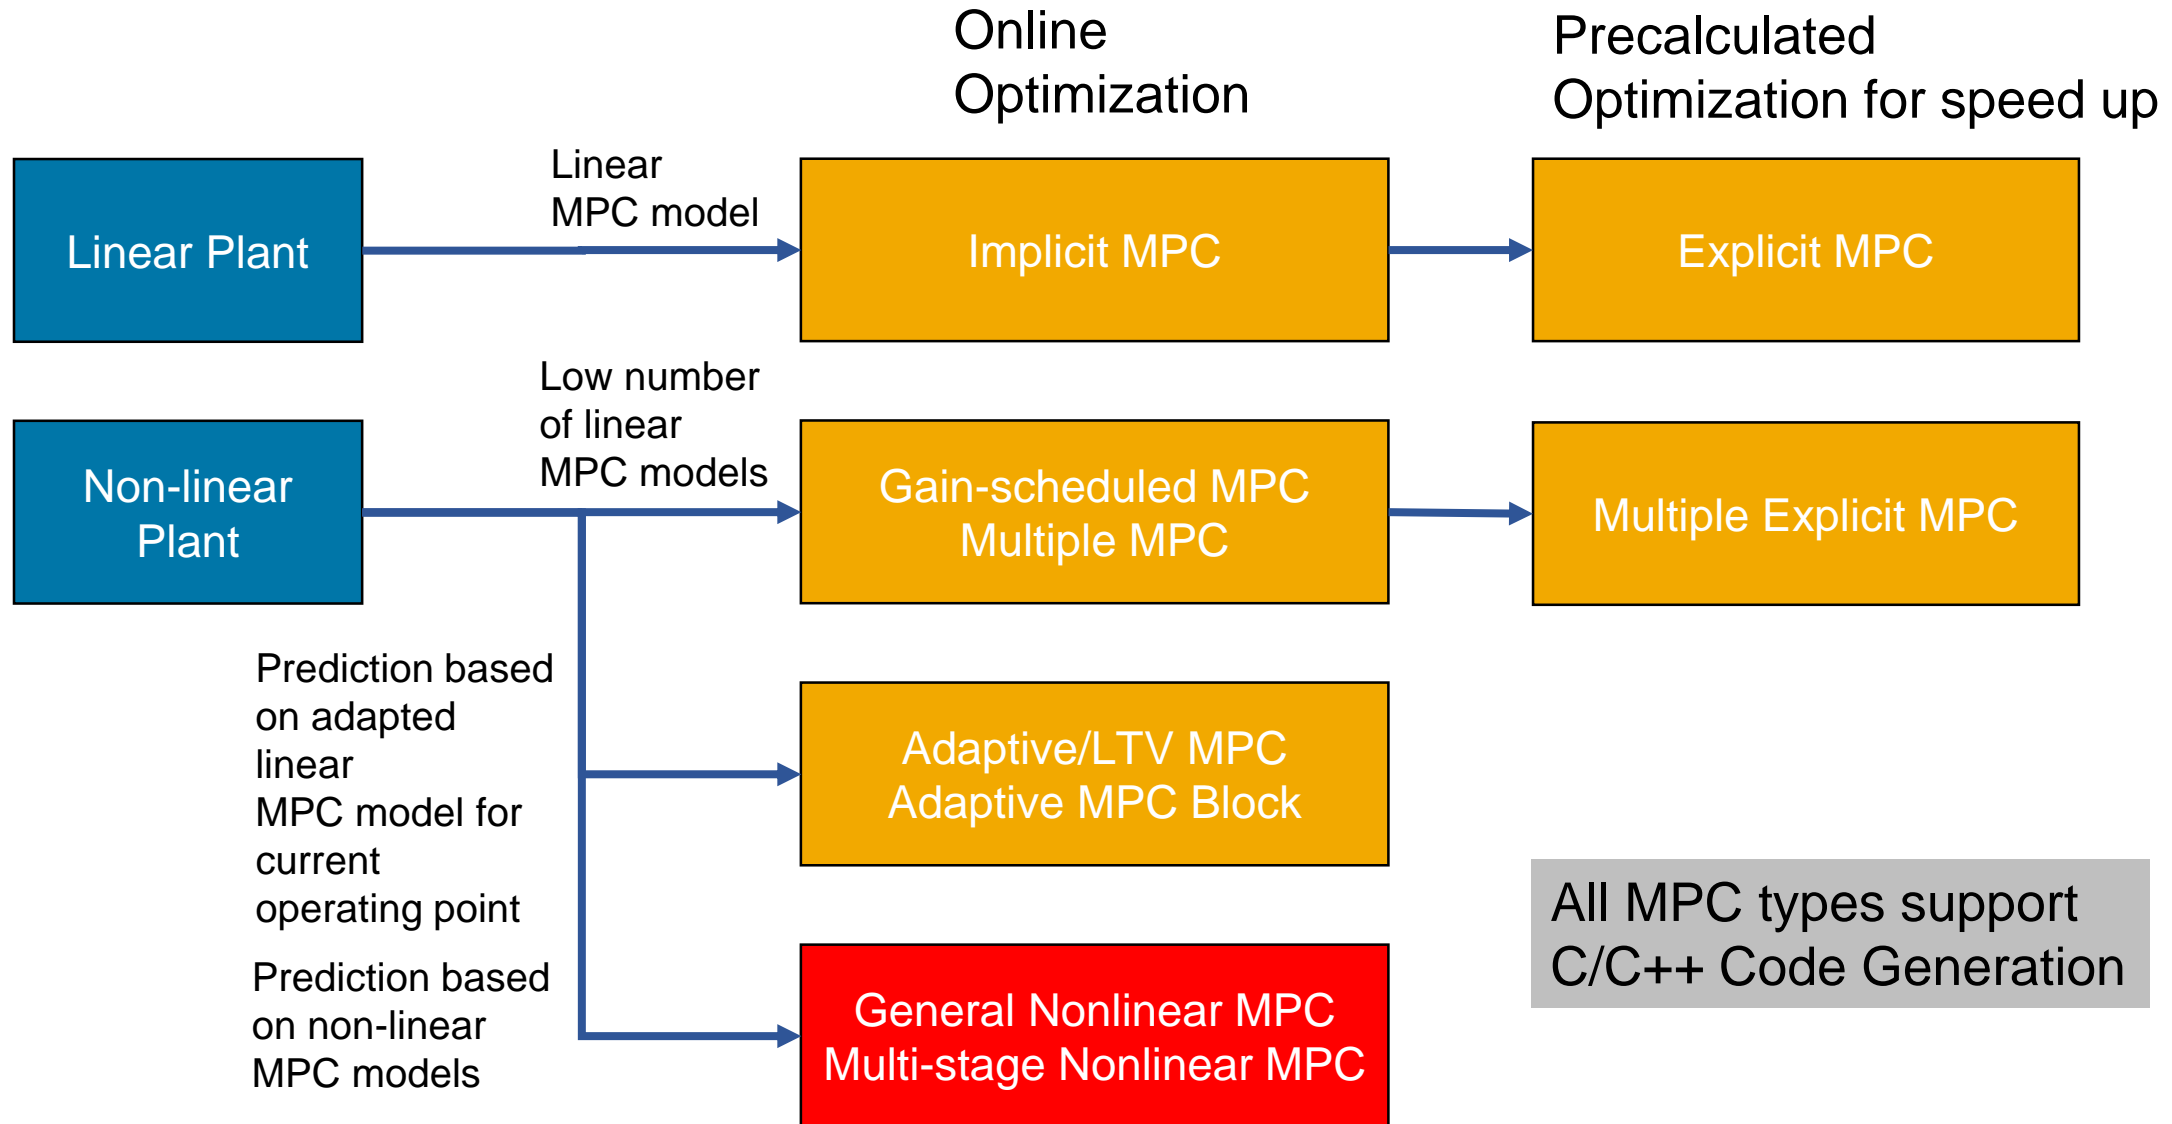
Online Optimization

Precalculated Optimization for speed up

Linear Plant

Linear MPC model

Implicit MPC

Explicit MPC

Low number of linear MPC models

Non-linear Plant

Gain-scheduled MPC
Multiple MPC

Multiple Explicit MPC

Prediction based on adapted linear MPC model for current operating point

Adaptive/LTV MPC
Adaptive MPC Block

All MPC types support C/C++ Code Generation

Prediction based on non-linear MPC models

General Nonlinear MPC
Multi-stage Nonlinear MPC